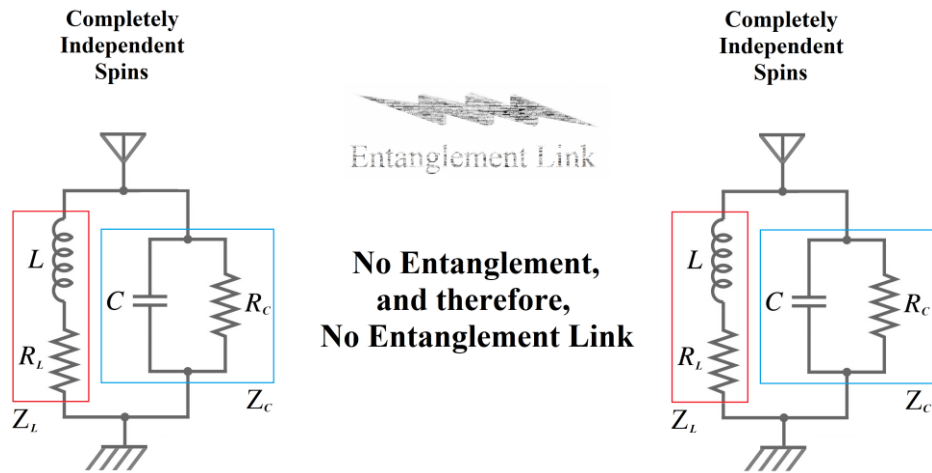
Completely Independent Spins

$L$

$C$

$R_C$

$R_L$

$Z_L$

$Z_C$

Entanglement Link

No Entanglement, and therefore, No Entanglement Link

Completely Independent Spins

$L$

$C$

$R_C$

$R_L$

$Z_L$

$Z_C$